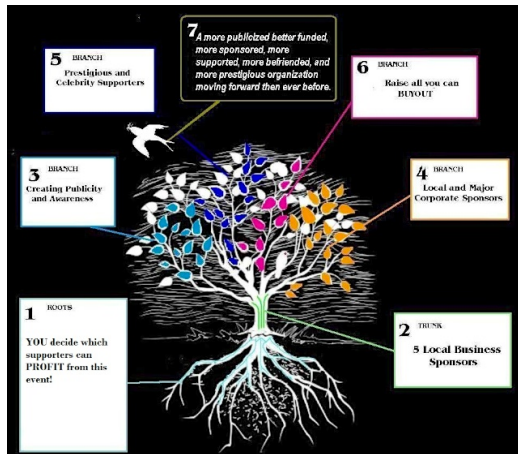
7 A more publicized better funded, more sponsored, more supported, more befriended, and more prestigious organization moving forward then ever before.

5 BRANCH
Prestigious and Celebrity Supporters

6 BRANCH
Raise all you can BUYOUT

3 BRANCH
Creating Publicity and Awareness

4 BRANCH
Local and Major Corporate Sponsors

1 ROOTS
YOU decide which supporters can PROFIT from this event!

2 TRUNK
5 Local Business Sponsors